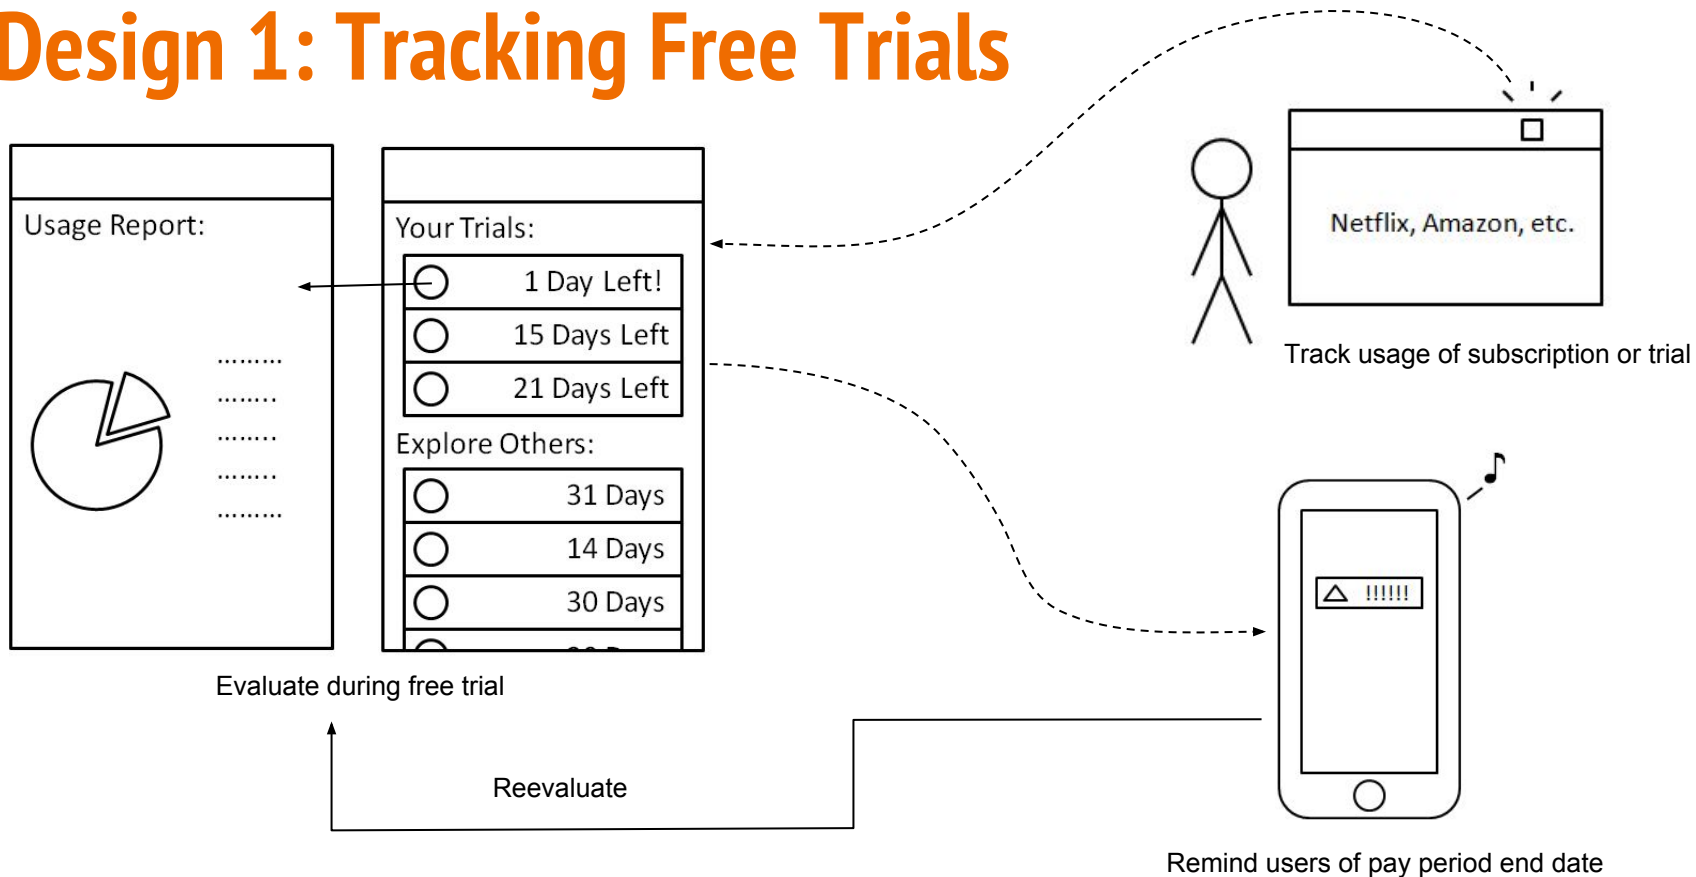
Design 1: Tracking Free Trials

Usage Report:

.........
........
........
........
.........

Your Trials:

1 Day Left!

15 Days Left

21 Days Left

Explore Others:

31 Days

14 Days

30 Days

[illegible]

Netflix, Amazon, etc.

Track usage of subscription or trial

!!!!!!

Evaluate during free trial

Reevaluate

Remind users of pay period end date